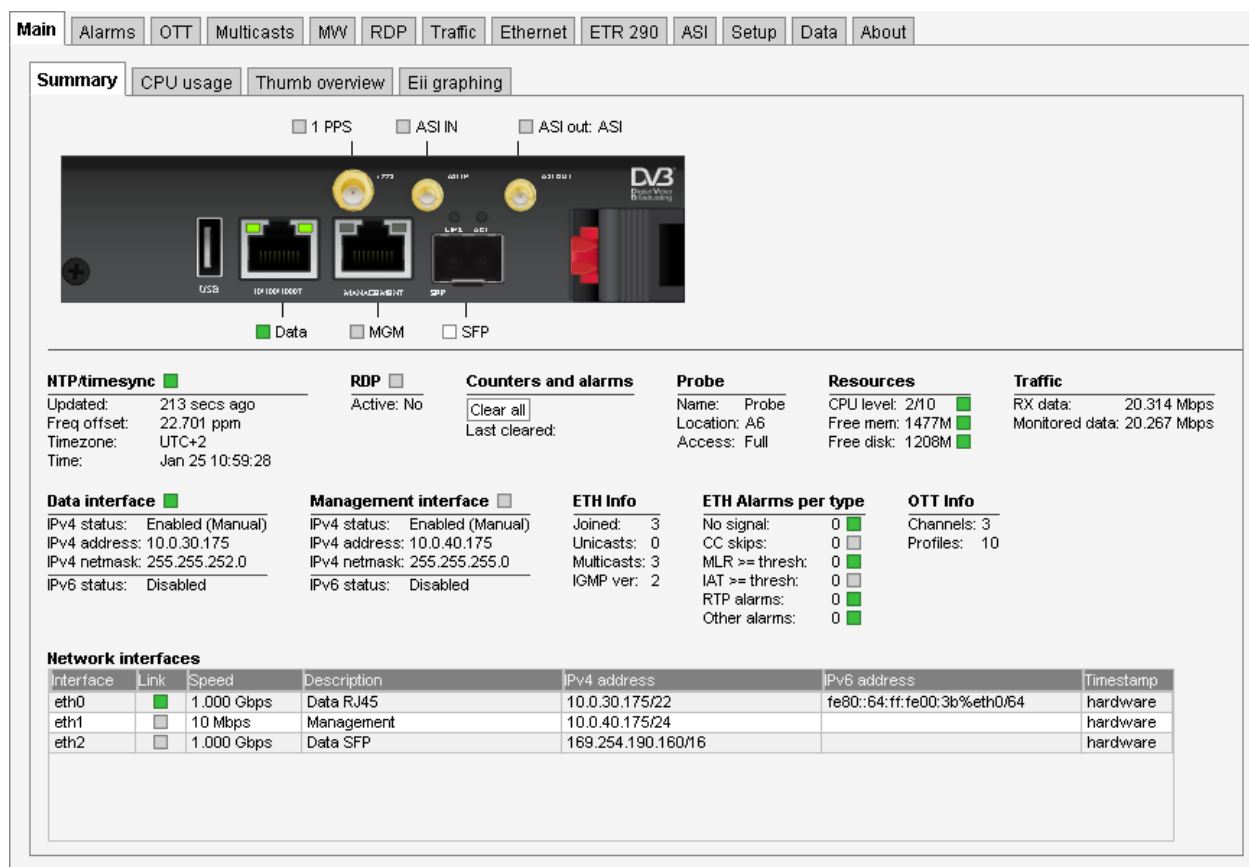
Main | Alarms | OTT | Multicasts | MW | RDP | Traffic | Ethernet | ETR 290 | ASI | Setup | Data | About

Summary | CPU usage | Thumb overview | Eii graphing

1 PPS
ASI IN
ASI out: ASI

DVB
Digital Video Broadcasting

USB
MANAGEMENT
SFP

Data
MGM
SFP

NTP/timesync
Updated: 213 secs ago
Freq offset: 22.701 ppm
Timezone: UTC+2
Time: Jan 25 10:59:28

RDP
Active: No

Counters and alarms
Clear all
Last cleared:

Probe
Name: Probe
Location: A6
Access: Full

Resources
CPU level: 2/10
Free mem: 1477M
Free disk: 1208M

Traffic
RX data: 20.314 Mbps
Monitored data: 20.267 Mbps

Data interface
IPv4 status: Enabled (Manual)
IPv4 address: 10.0.30.175
IPv4 netmask: 255.255.252.0
IPv6 status: Disabled

Management interface
IPv4 status: Enabled (Manual)
IPv4 address: 10.0.40.175
IPv4 netmask: 255.255.255.0
IPv6 status: Disabled

ETH Info
Joined: 3
Unicasts: 0
Multicasts: 3
IGMP ver: 2

ETH Alarms per type
No signal: 0
CC skips: 0
MLR >= thresh: 0
IAT >= thresh: 0
RTP alarms: 0
Other alarms: 0

OTT Info
Channels: 3
Profiles: 10

Network interfaces

| Interface | Link | Speed | Description | IPv4 address | IPv6 address | Timestamp |
|---|---|---|---|---|---|---|
| eth0 | | 1.000 Gbps | Data RJ45 | 10.0.30.175/22 | fe80::64:ff:fe00:3b%eth0/64 | hardware |
| eth1 | | 10 Mbps | Management | 10.0.40.175/24 | | hardware |
| eth2 | | 1.000 Gbps | Data SFP | 169.254.190.160/16 | | hardware |